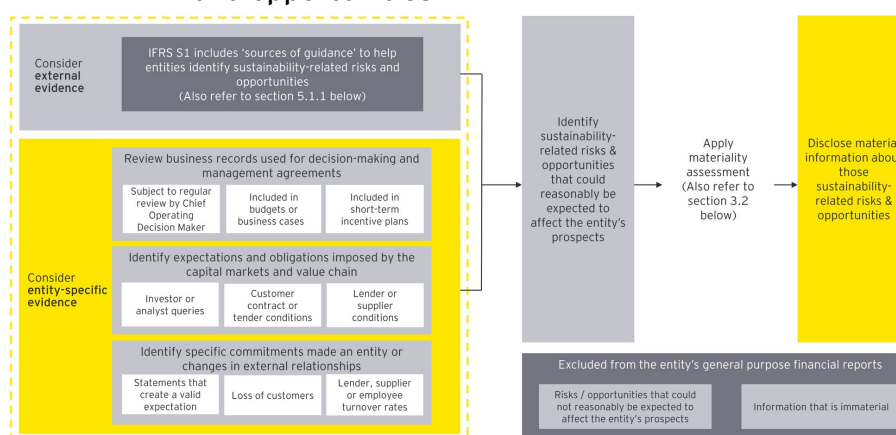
Consider **external evidence**

IFRS S1 includes 'sources of guidance' to help entities identify sustainability-related risks and opportunities (Also refer to section 5.1.1 below)

Consider **entity-specific evidence**

Review business records used for decision-making and management agreements

Subject to regular review by Chief Operating Decision Maker

Included in budgets or business cases

Included in short-term incentive plans

Identify expectations and obligations imposed by the capital markets and value chain

Investor or analyst queries

Customer contract or tender conditions

Lender or supplier conditions

Identify specific commitments made an entity or changes in external relationships

Statements that create a valid expectation

Loss of customers

Lender, supplier or employee turnover rates

Identify sustainability-related risks & opportunities that could reasonably be expected to affect the entity's prospects

Apply materiality assessment (Also refer to section 3.2 below)

Disclose materia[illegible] information abou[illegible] those sustainability-related risks & opportunities

Excluded from the entity's general purpose financial reports

Risks / opportunities that could not reasonably be expected to affect the entity's prospects

Information that is immaterial